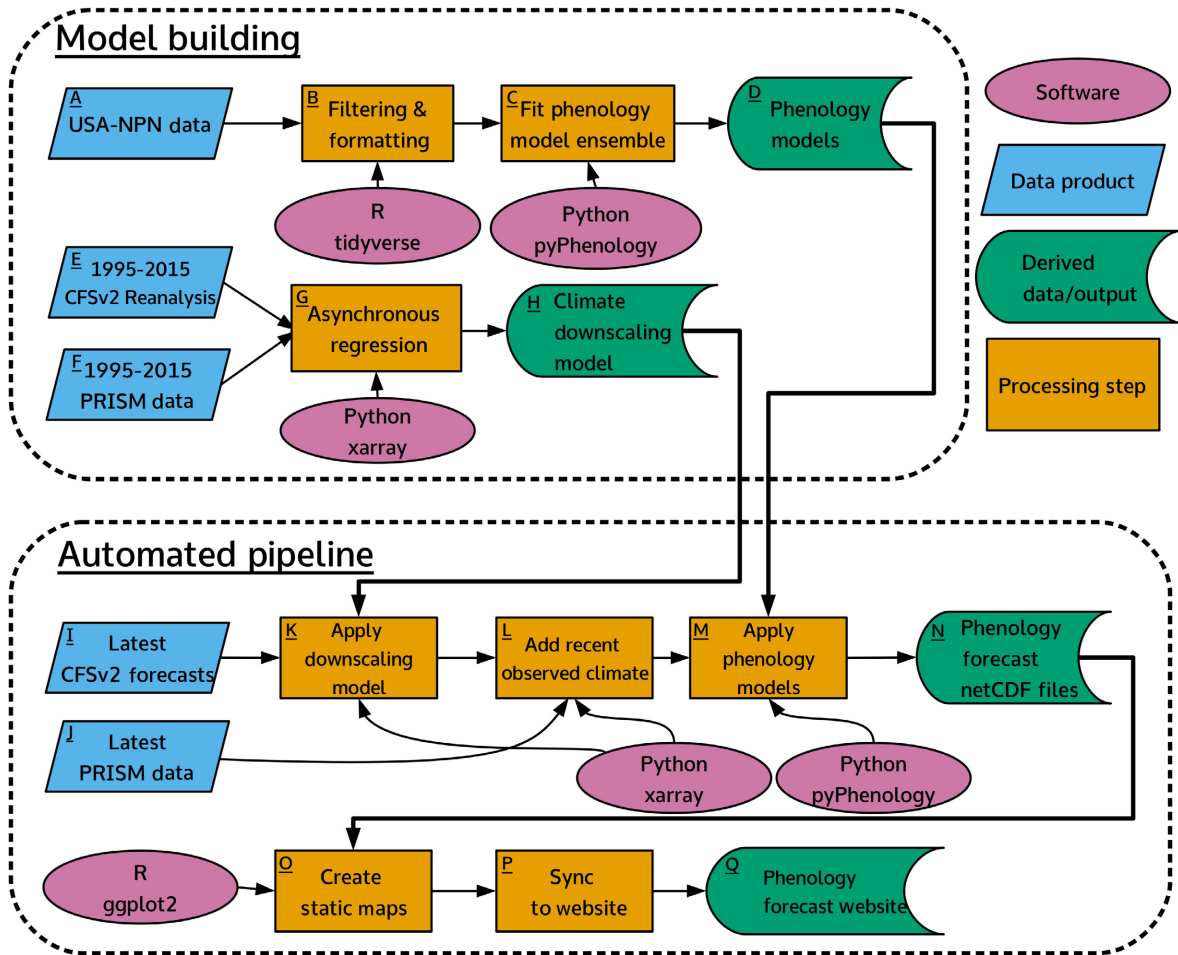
Model building

A USA-NPN data

B Filtering & formatting

C Fit phenology model ensemble

D Phenology models

R tidyverse

Python pyPhenology

E 1995-2015 CFSv2 Reanalysis

F 1995-2015 PRISM data

G Asynchronous regression

H Climate downscaling model

Python xarray

Software

Data product

Derived data/output

Processing step

Automated pipeline

I Latest CFSv2 forecasts

J Latest PRISM data

K Apply downscaling model

L Add recent observed climate

M Apply phenology models

N Phenology forecast netCDF files

Python xarray

Python pyPhenology

R ggplot2

O Create static maps

P Sync to website

Q Phenology forecast website